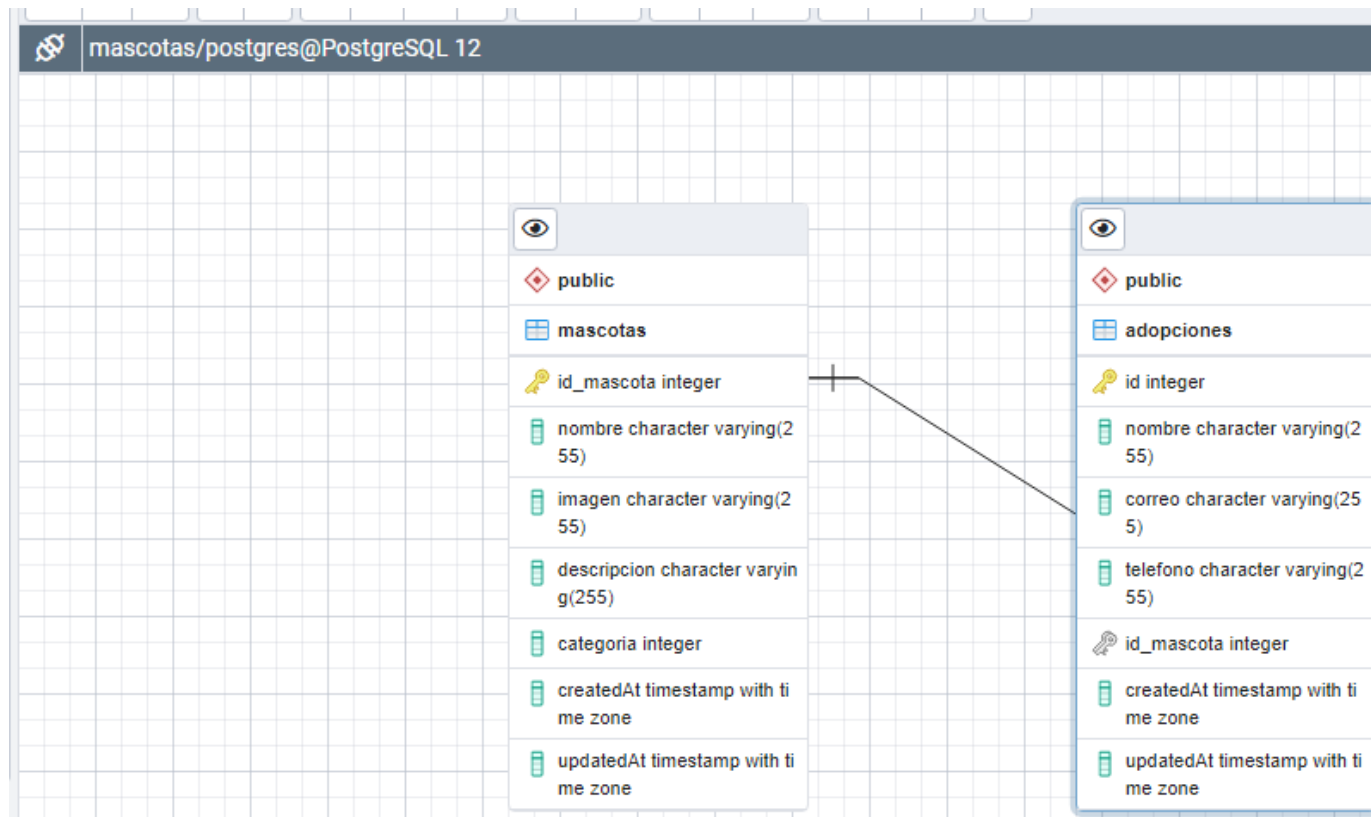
mascotas/postgres@PostgreSQL 12

public
mascotas
id_mascota integer
nombre character varying(255)
imagen character varying(255)
descripcion character varying(255)
categoria integer
createdAt timestamp with time zone
updatedAt timestamp with time zone

public
adopciones
id integer
nombre character varying(255)
correo character varying(255)
telefono character varying(255)
id_mascota integer
createdAt timestamp with time zone
updatedAt timestamp with time zone